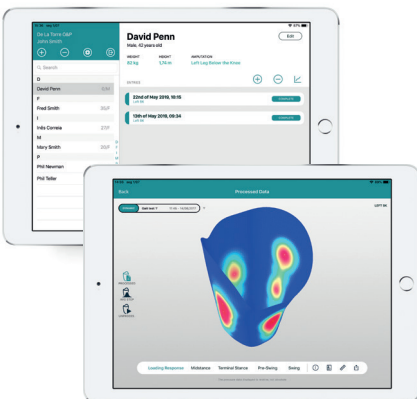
De La Torre O&P
John Smith

Search

D
David Penn
F
Fred Smith
I
Inês Correia
M
Mary Smith
P
Phil Newman
Phil Teller

David Penn
Male, 42 years old

Edit

WEIGHT
82 kg
HEIGHT
1,74 m
AMPUTATION
Left Leg Below the Knee

ENTRIES

22nd of May 2019, 18:15
Left BK
COMPLETE

13th of May 2019, 09:34
Left BK
COMPLETE

Back
Processed DAAs
LEFT BK

Loading Response
Midstance
Terminal Stance
Pre-Swing
Swing